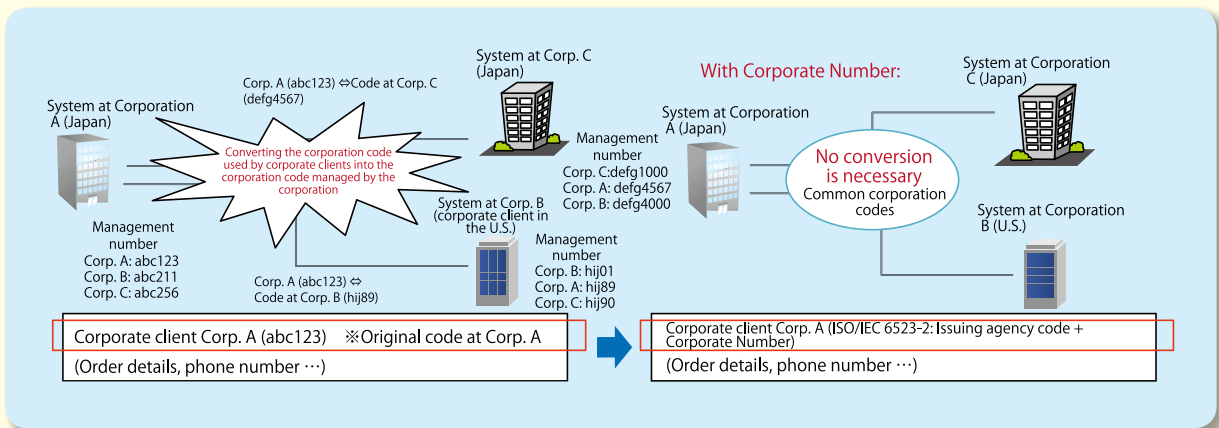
System at Corp. C (Japan)

Corp. A (abc123) ⇔Code at Corp. C (defg4567)

System at Corporation A (Japan)

Converting the corporation code used by corporate clients into the corporation code managed by the corporation

Management number
Corp. C:defg1000
Corp. A: defg4567
Corp. B: defg4000

System at Corp. B (corporate client in the U.S.)

Management number
Corp. A: abc123
Corp. B: abc211
Corp. C: abc256

Management number
Corp. B: hij01
Corp. A: hij89
Corp. C: hij90

Corp. A (abc123) ⇔ Code at Corp. B (hij89)

Corporate client Corp. A (abc123) ※Original code at Corp. A
(Order details, phone number …)

With Corporate Number:

System at Corporation C (Japan)

System at Corporation A (Japan)

No conversion is necessary
Common corporation codes

System at Corporation B (U.S.)

Corporate client Corp. A (ISO/IEC 6523-2: Issuing agency code + Corporate Number)
(Order details, phone number …)